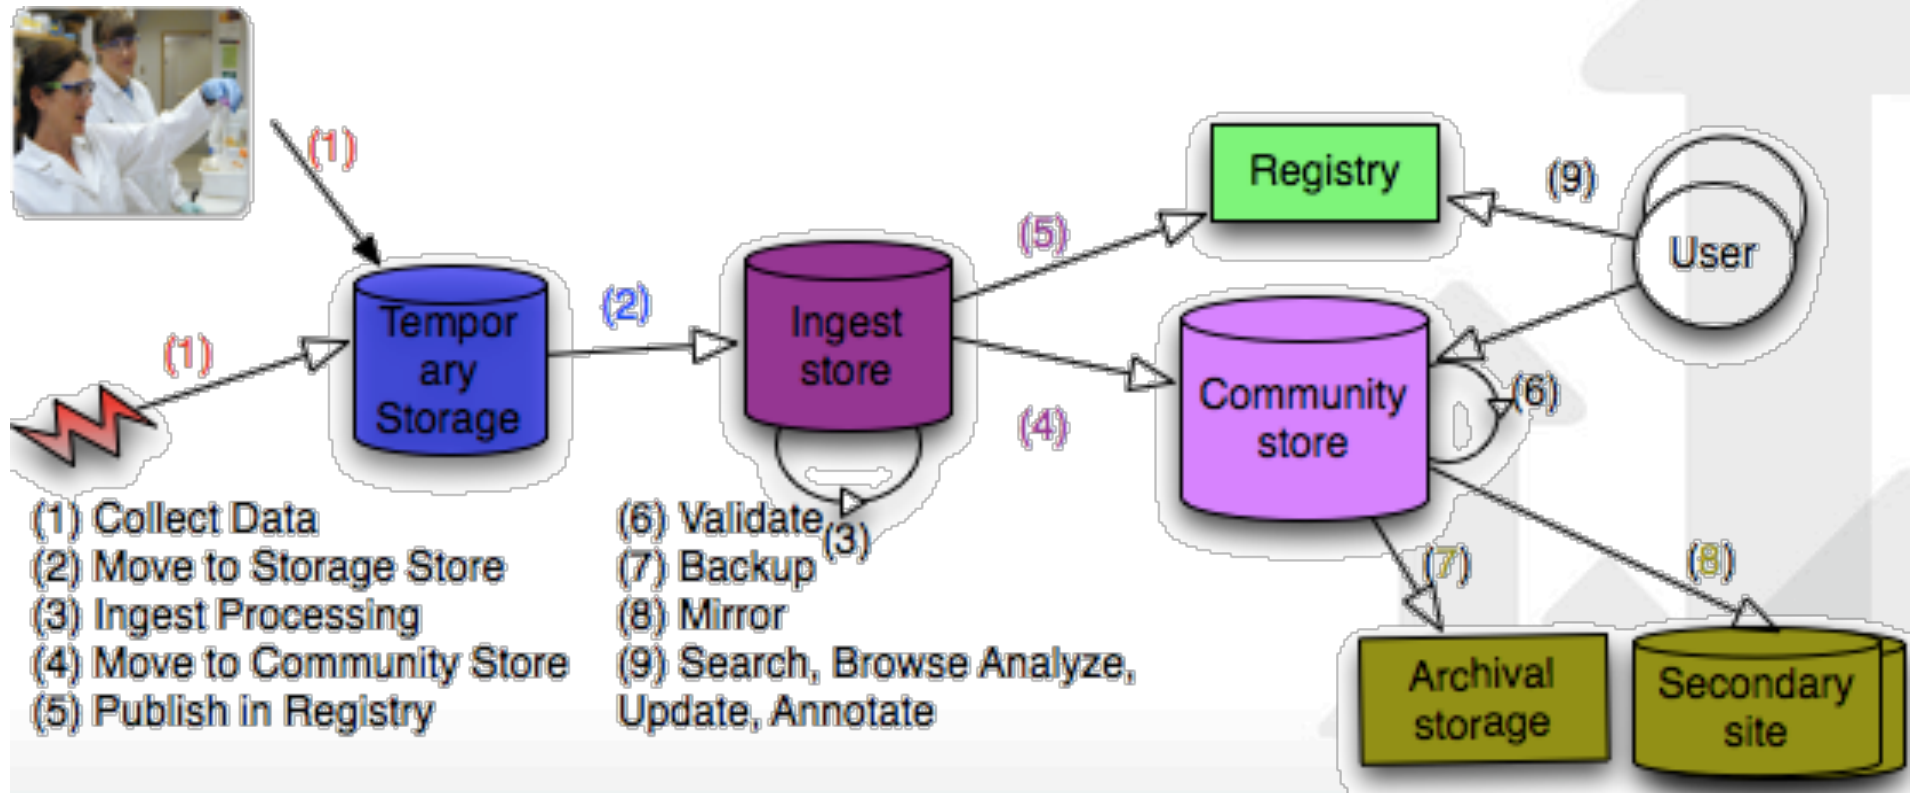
(1)

(1)

Tempor ary Storage

(2)

Ingest store

(3)

(5)

(4)

Registry

(9)

User

Community store

(6)

(7)

(8)

Archival storage

Secondary site

(1) Collect Data
(2) Move to Storage Store
(3) Ingest Processing
(4) Move to Community Store
(5) Publish in Registry

(6) Validate
(7) Backup
(8) Mirror
(9) Search, Browse Analyze, Update, Annotate